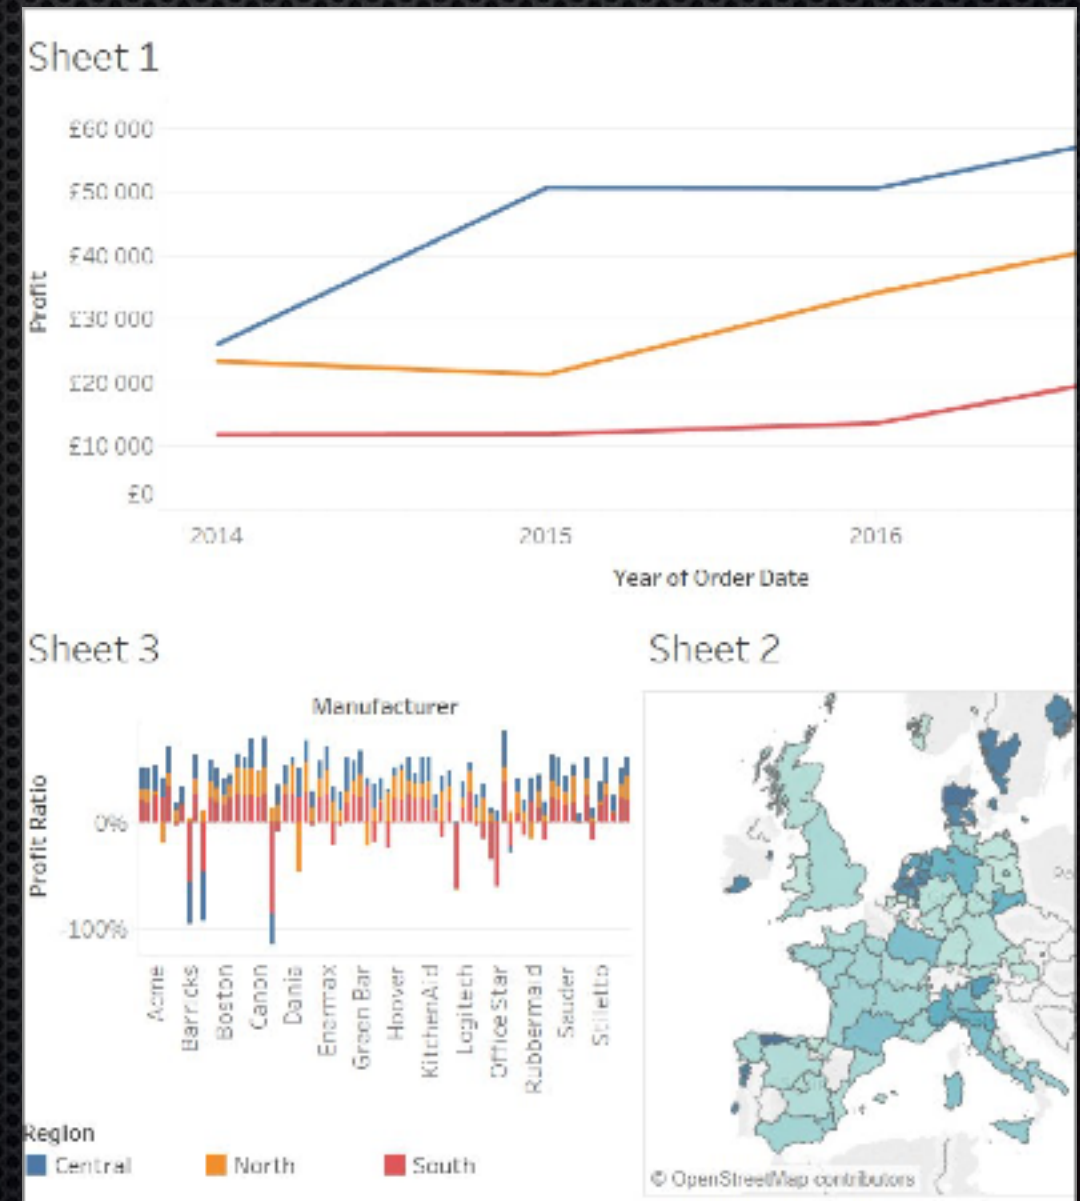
Sheet 1

£60 000
£50 000
£40 000
£30 000
£20 000
£10 000
£0

Profit

2014
2015
2016

Year of Order Date

Sheet 3

Manufacturer

Profit Ratio

0%
-100%

Acme
Barricks
Boston
Canon
Danis
Enermax
Green Bar
Hoover
KitchenAid
Logitech
Office Star
Rubbermaid
Sauder
Stiletto

Sheet 2

© OpenStreetMap contributors

Region
Central
North
South